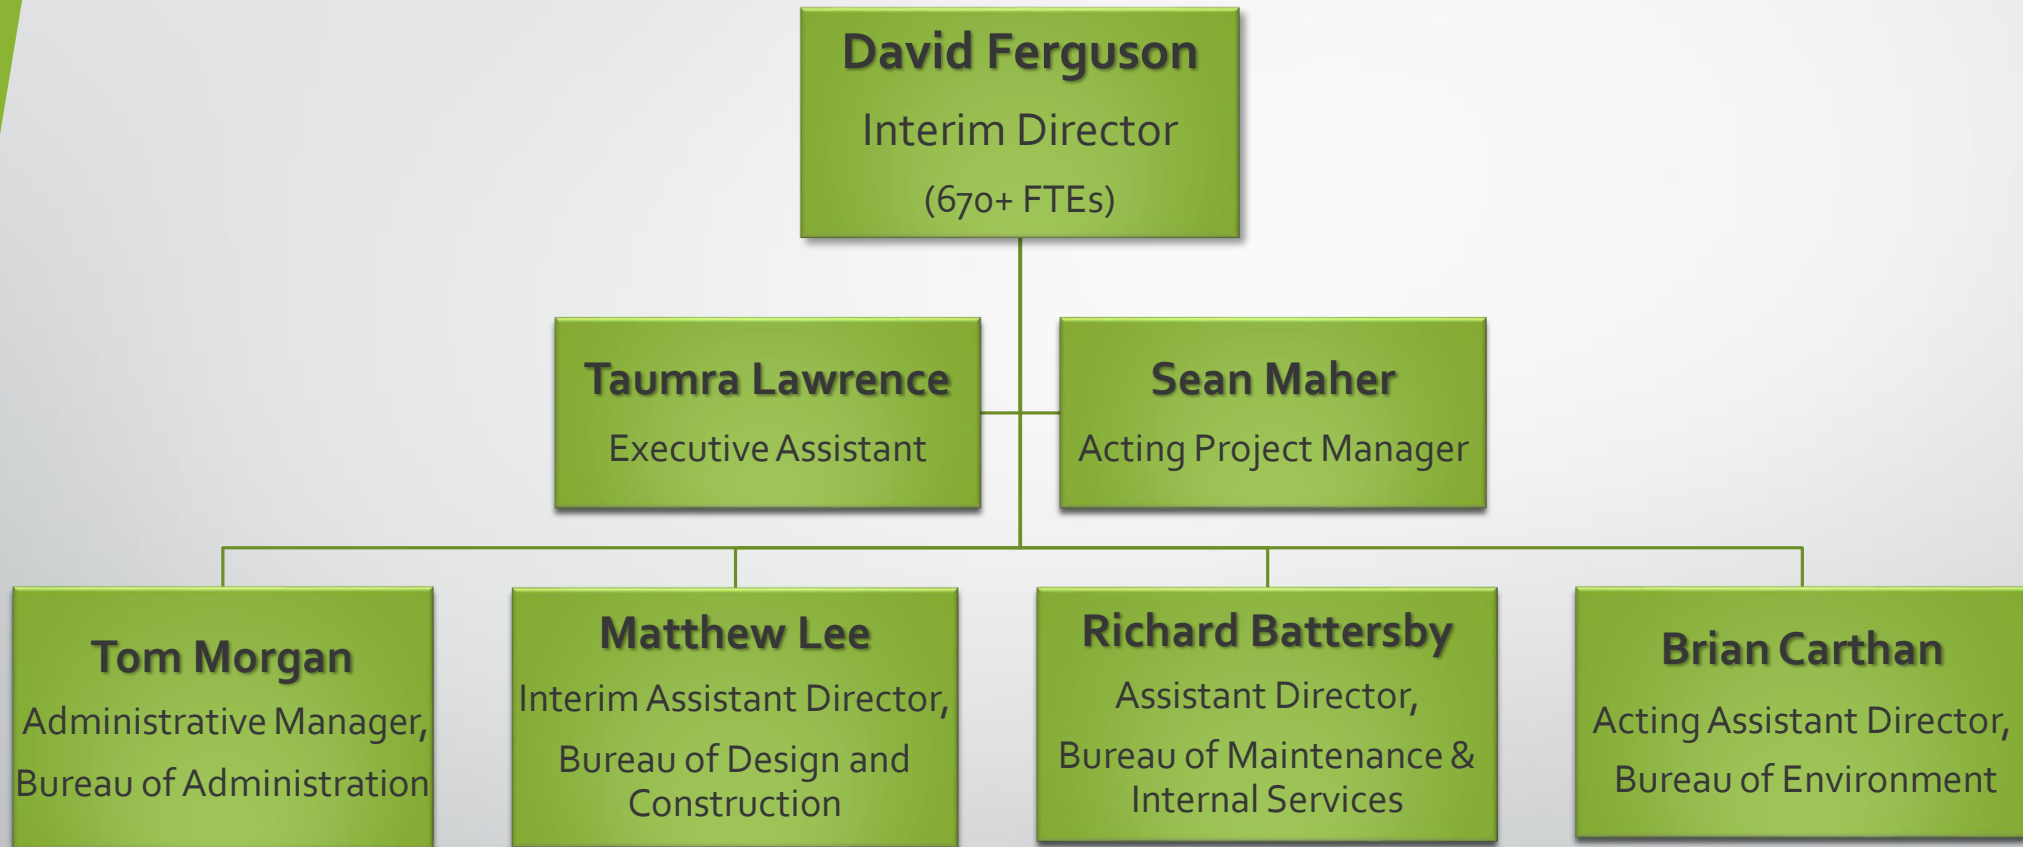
David Ferguson
Interim Director
(670+ FTEs)

Taumra Lawrence
Executive Assistant

Sean Maher
Acting Project Manager

Tom Morgan
Administrative Manager,
Bureau of Administration

Matthew Lee
Interim Assistant Director,
Bureau of Design and Construction

Richard Battersby
Assistant Director,
Bureau of Maintenance & Internal Services

Brian Carthan
Acting Assistant Director,
Bureau of Environment